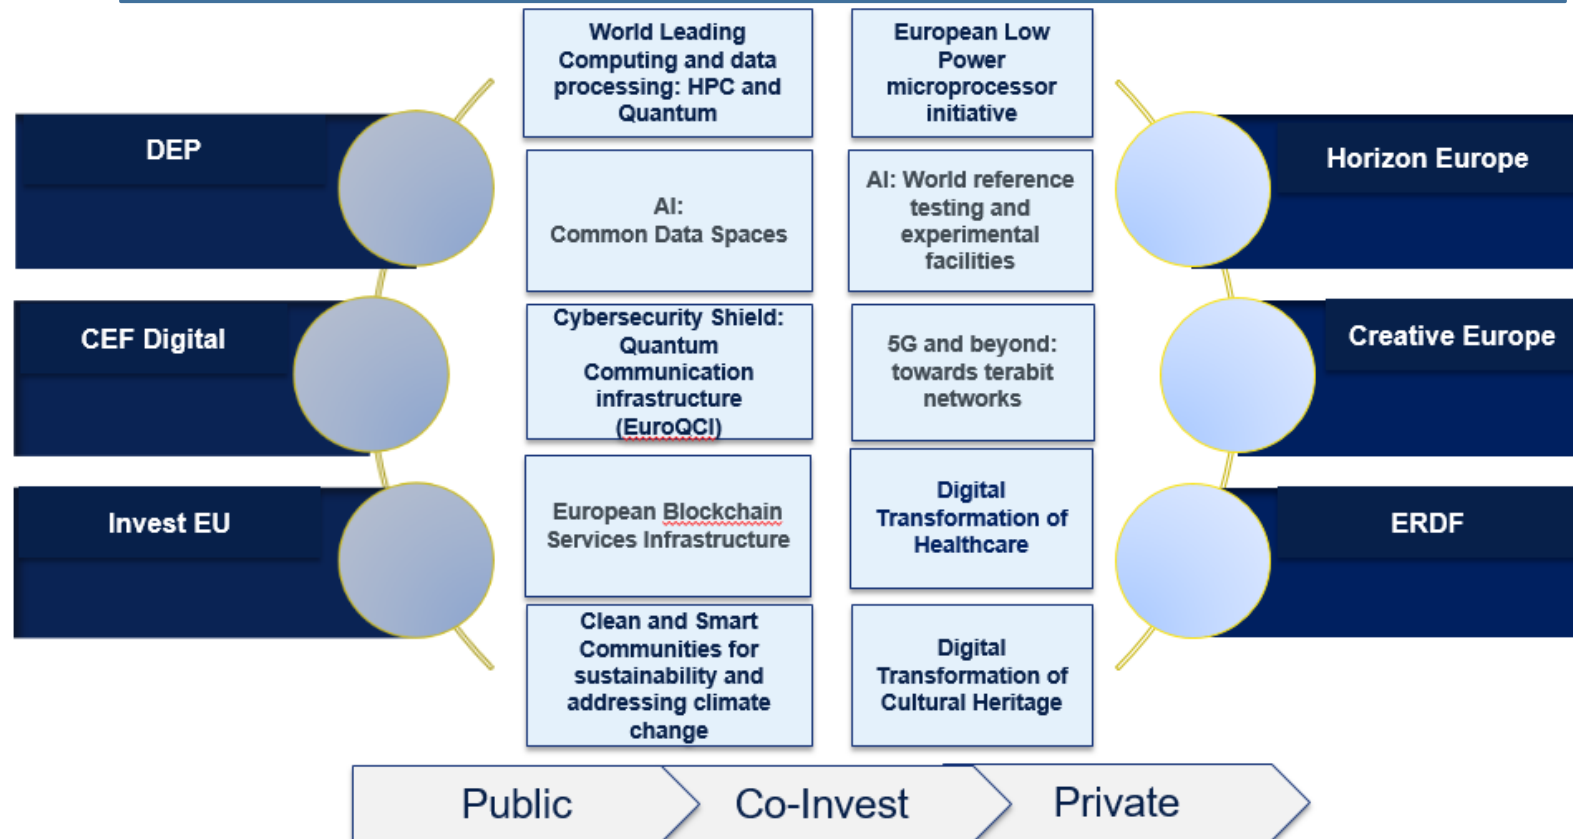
DEP

CEF Digital

Invest EU

World Leading Computing and data processing: HPC and Quantum

European Low Power microprocessor initiative

AI: Common Data Spaces

AI: World reference testing and experimental facilities

Cybersecurity Shield: Quantum Communication infrastructure (EuroQCI)

5G and beyond: towards terabit networks

European Blockchain Services Infrastructure

Digital Transformation of Healthcare

Clean and Smart Communities for sustainability and addressing climate change

Digital Transformation of Cultural Heritage

Horizon Europe

Creative Europe

ERDF

Public

Co-Invest

Private